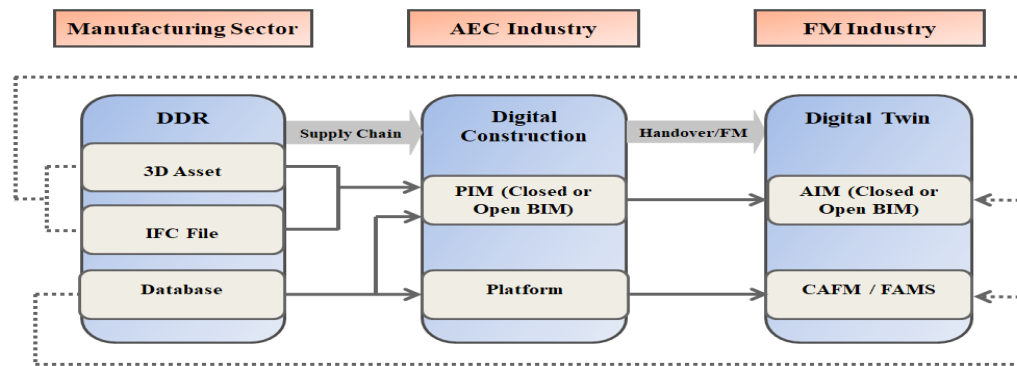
Manufacturing Sector

AEC Industry

FM Industry

DDR

3D Asset

IFC File

Database

Supply Chain

Digital Construction

PIM (Closed or Open BIM)

Platform

Handover/FM

Digital Twin

AIM (Closed or Open BIM)

CAFM / FAMS